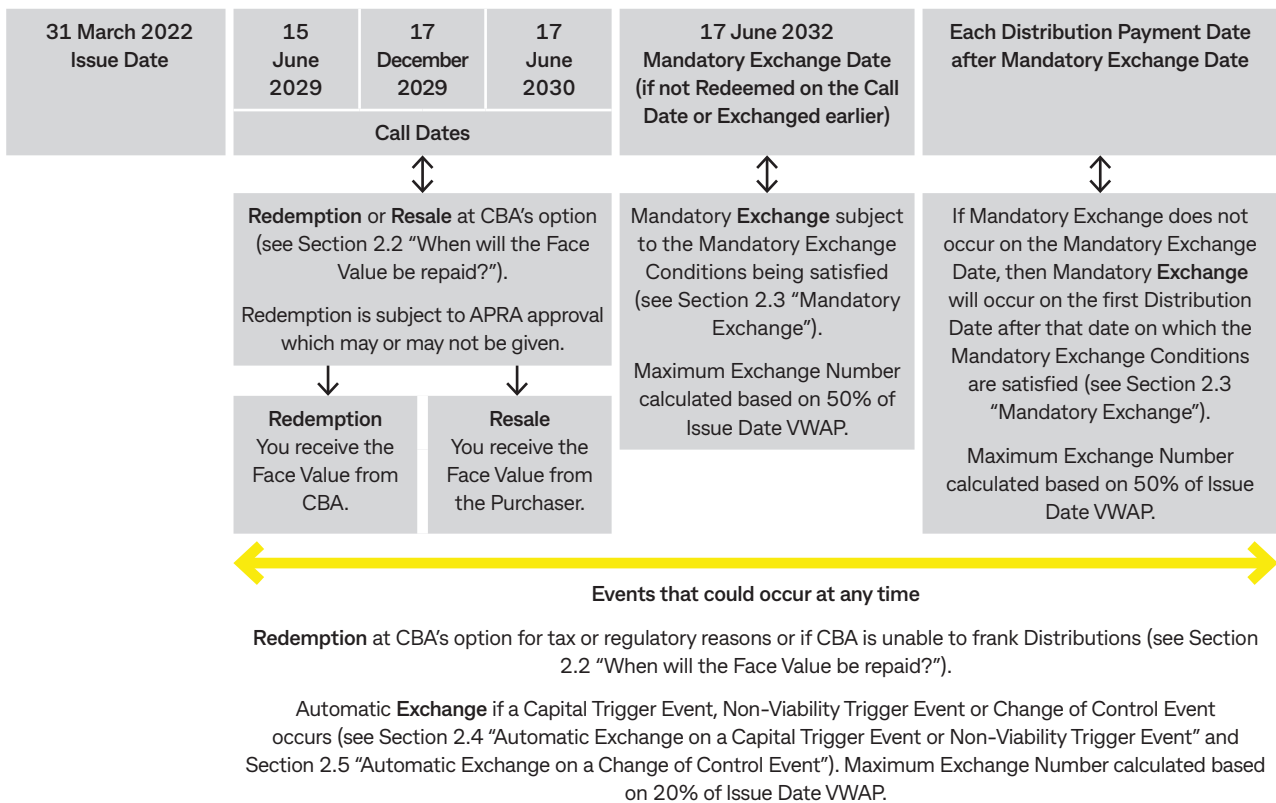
31 March 2022
Issue Date

| 15 June 2029 | 17 December 2029 | 17 June 2030 |
|---|---|---|

Call Dates

Redemption or Resale at CBA's option (see Section 2.2 "When will the Face Value be repaid?").

Redemption is subject to APRA approval which may or may not be given.

Redemption
You receive the Face Value from CBA.

Resale
You receive the Face Value from the Purchaser.

17 June 2032
Mandatory Exchange Date
(if not Redeemed on the Call Date or Exchanged earlier)

Mandatory Exchange subject to the Mandatory Exchange Conditions being satisfied (see Section 2.3 "Mandatory Exchange").

Maximum Exchange Number calculated based on 50% of Issue Date VWAP.

Each Distribution Payment Date after Mandatory Exchange Date

If Mandatory Exchange does not occur on the Mandatory Exchange Date, then Mandatory Exchange will occur on the first Distribution Date after that date on which the Mandatory Exchange Conditions are satisfied (see Section 2.3 "Mandatory Exchange").

Maximum Exchange Number calculated based on 50% of Issue Date VWAP.

Events that could occur at any time

Redemption at CBA's option for tax or regulatory reasons or if CBA is unable to frank Distributions (see Section 2.2 "When will the Face Value be repaid?").

Automatic Exchange if a Capital Trigger Event, Non-Viability Trigger Event or Change of Control Event occurs (see Section 2.4 "Automatic Exchange on a Capital Trigger Event or Non-Viability Trigger Event" and Section 2.5 "Automatic Exchange on a Change of Control Event"). Maximum Exchange Number calculated based on 20% of Issue Date VWAP.